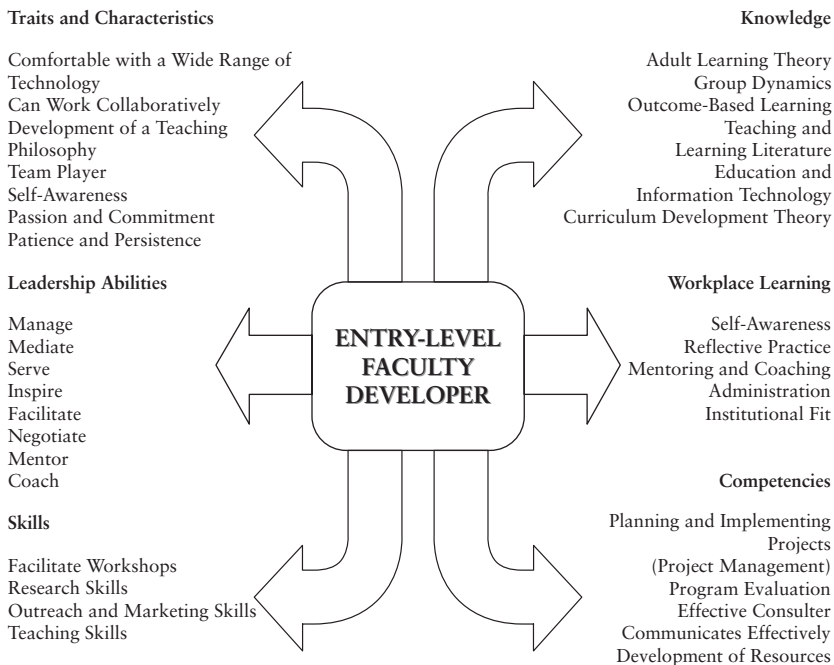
Traits and Characteristics

Comfortable with a Wide Range of Technology
Can Work Collaboratively
Development of a Teaching Philosophy
Team Player
Self-Awareness
Passion and Commitment
Patience and Persistence

Knowledge

Adult Learning Theory
Group Dynamics
Outcome-Based Learning
Teaching and Learning Literature
Education and Information Technology
Curriculum Development Theory

Leadership Abilities

Manage
Mediate
Serve
Inspire
Facilitate
Negotiate
Mentor
Coach

ENTRY-LEVEL FACULTY DEVELOPER

Workplace Learning

Self-Awareness
Reflective Practice
Mentoring and Coaching
Administration
Institutional Fit

Skills

Facilitate Workshops
Research Skills
Outreach and Marketing Skills
Teaching Skills

Competencies

Planning and Implementing Projects
(Project Management)
Program Evaluation
Effective Consulter
Communicates Effectively
Development of Resources